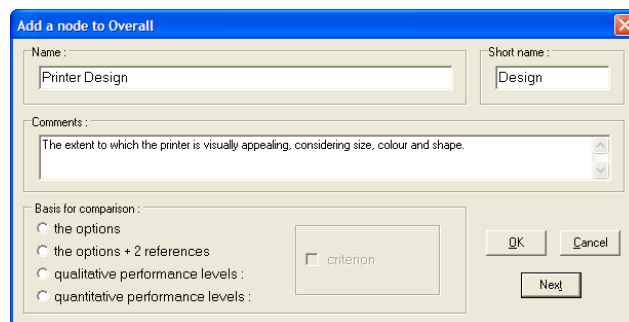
Add a node to Overall

Name :
Printer Design

Short name :
Design

Comments :
The extent to which the printer is visually appealing, considering size, colour and shape.

Basis for comparison :
the options
the options + 2 references
qualitative performance levels :
quantitative performance levels :

criterion

OK
Cancel
Next